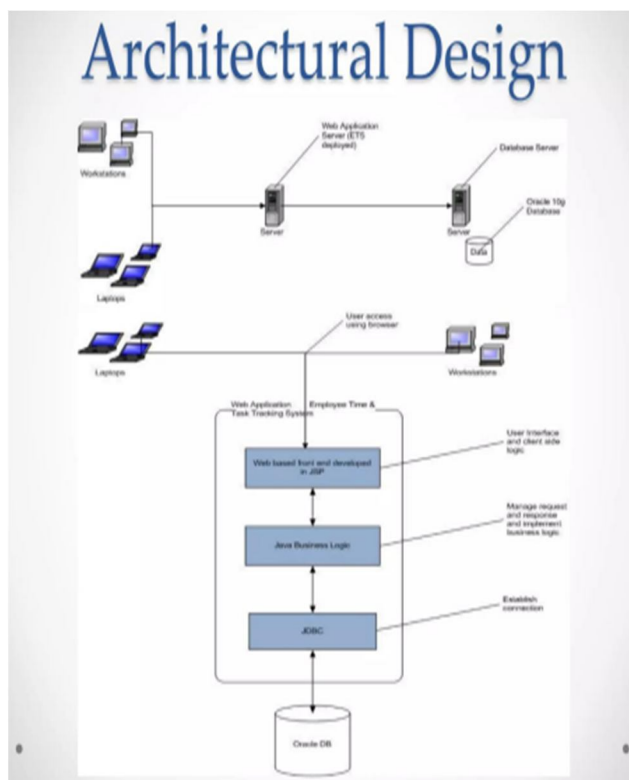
Architectural Design

Workstations

Laptops

Web Application Server (ETS deployed)

Server

Database Server

Server

Oracle 10g Database

Data

User access using browser

Laptops

Workstations

Web Application Task Tracking System

Employee Time &

Web based front end developed in JSP

User Interface and client side logic

Java Business Logic

Manage request and response and implement business logic.

JDBC

Establish connection

Oracle DB